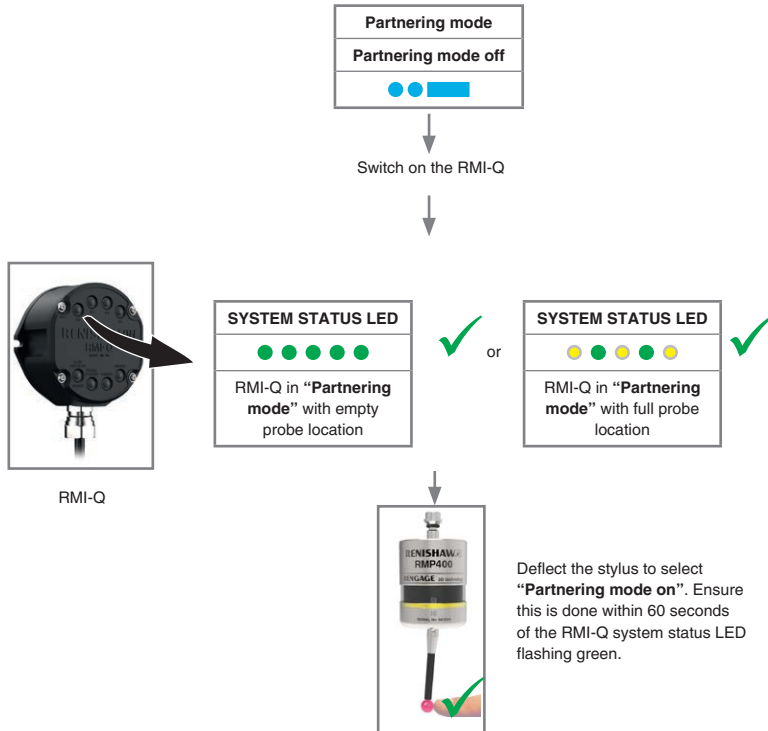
Partnering mode

Partnering mode off

Switch on the RMI-Q

SYSTEM STATUS LED

RMI-Q in **"Partnering mode"** with empty probe location

or

SYSTEM STATUS LED

RMI-Q in **"Partnering mode"** with full probe location

RMI-Q

RENISHAW RMP400 ENGAGE

Deflect the stylus to select **"Partnering mode on"**. Ensure this is done within 60 seconds of the RMI-Q system status LED flashing green.